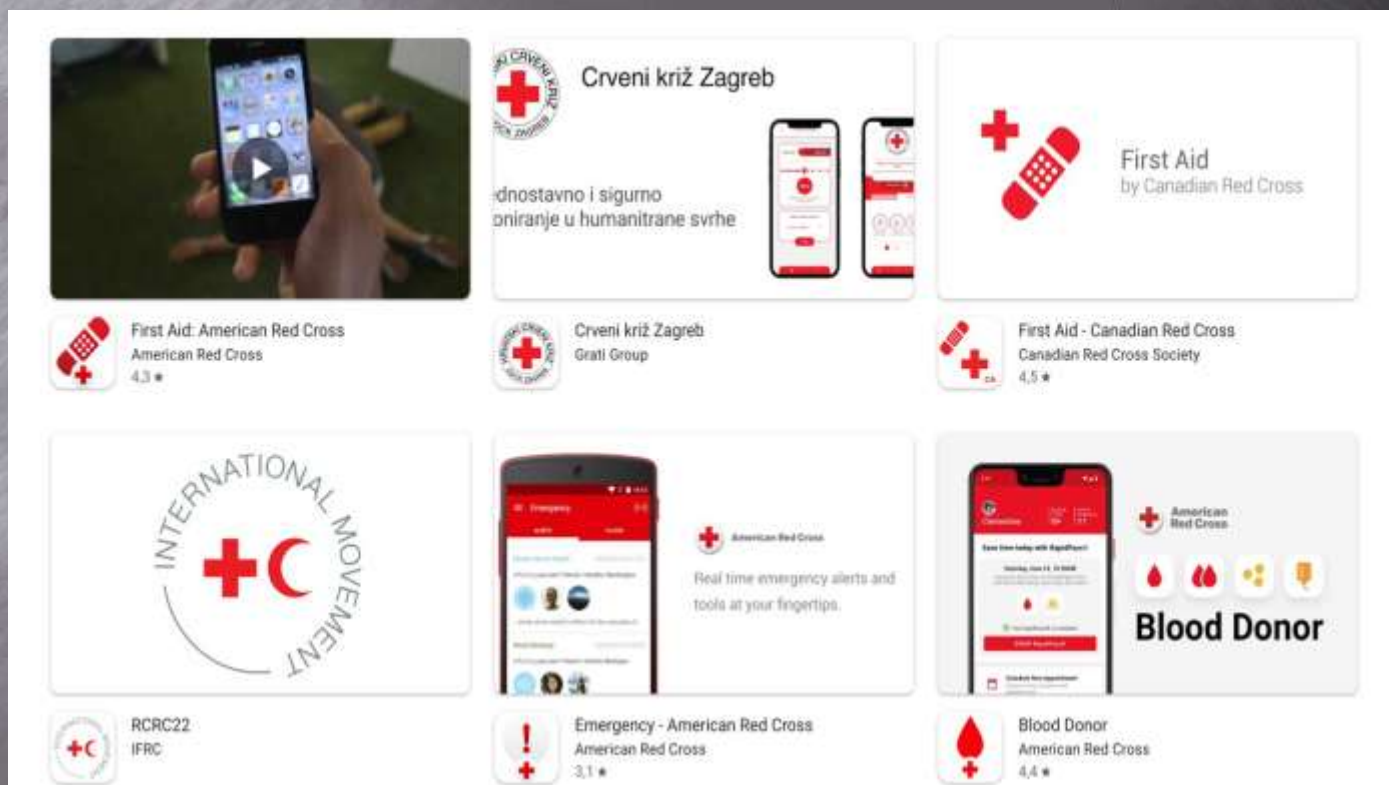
Crveni križ Zagreb

ednostavno i sigurno
oniranje u humanitrane svrhe

First Aid
by Canadian Red Cross

First Aid: American Red Cross
American Red Cross
4,3 ★

Crveni križ Zagreb
Grati Group

First Aid - Canadian Red Cross
Canadian Red Cross Society
4,5 ★

INTERNATIONAL MOVEMENT

Emergency

American Red Cross

Real time emergency alerts and tools at your fingertips.

American Red Cross

Blood Donor

RCRC22
IFRC

Emergency - American Red Cross
American Red Cross
3,1 ★

Blood Donor
American Red Cross
4,4 ★